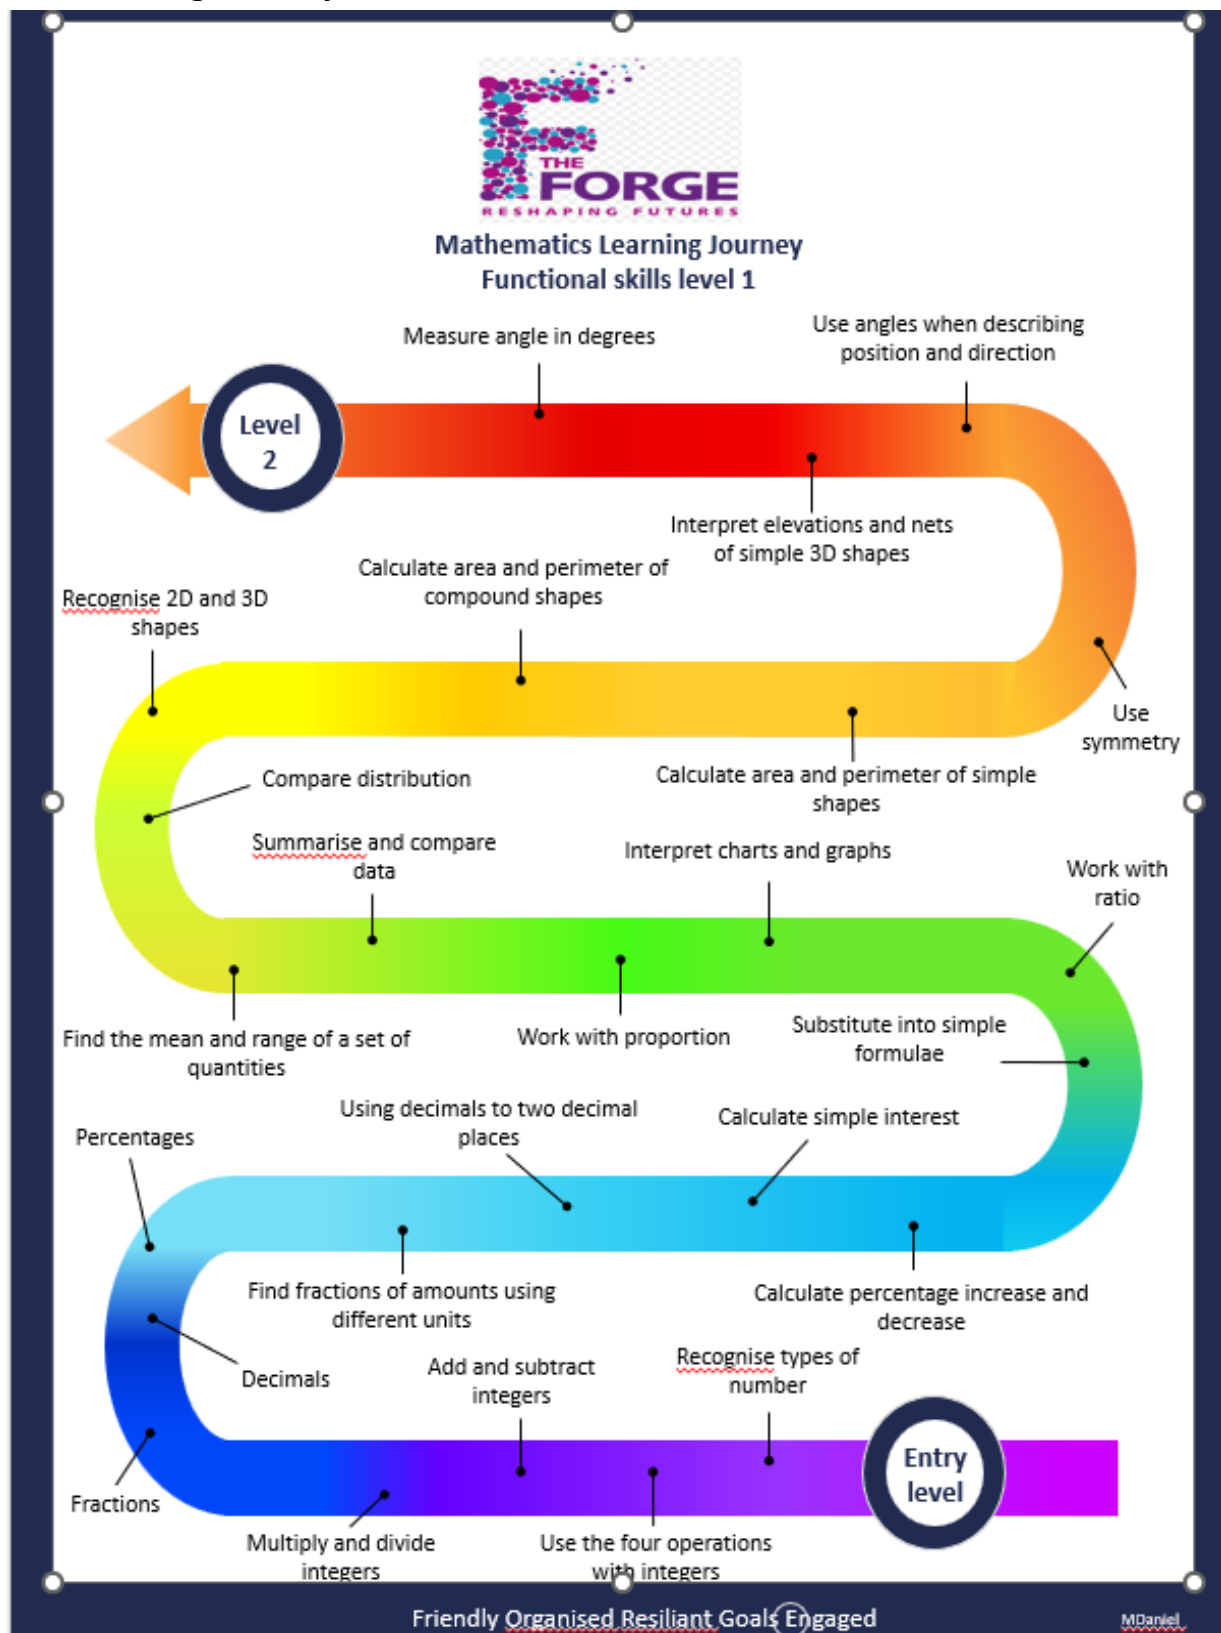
THE FORGE
RESHAPING FUTURES

Mathematics Learning Journey
Functional skills level 1

Measure angle in degrees

Use angles when describing position and direction

Level 2

Interpret elevations and nets of simple 3D shapes

Calculate area and perimeter of compound shapes

Recognise 2D and 3D shapes

Use symmetry

Calculate area and perimeter of simple shapes

Compare distribution

Summarise and compare data

Interpret charts and graphs

Work with ratio

Find the mean and range of a set of quantities

Work with proportion

Substitute into simple formulae

Using decimals to two decimal places

Calculate simple interest

Percentages

Find fractions of amounts using different units

Calculate percentage increase and decrease

Decimals

Add and subtract integers

Recognise types of number

Entry level

Fractions

Multiply and divide integers

Use the four operations with integers

Friendly Organised Resiliant Goals Engaged

MDaniel